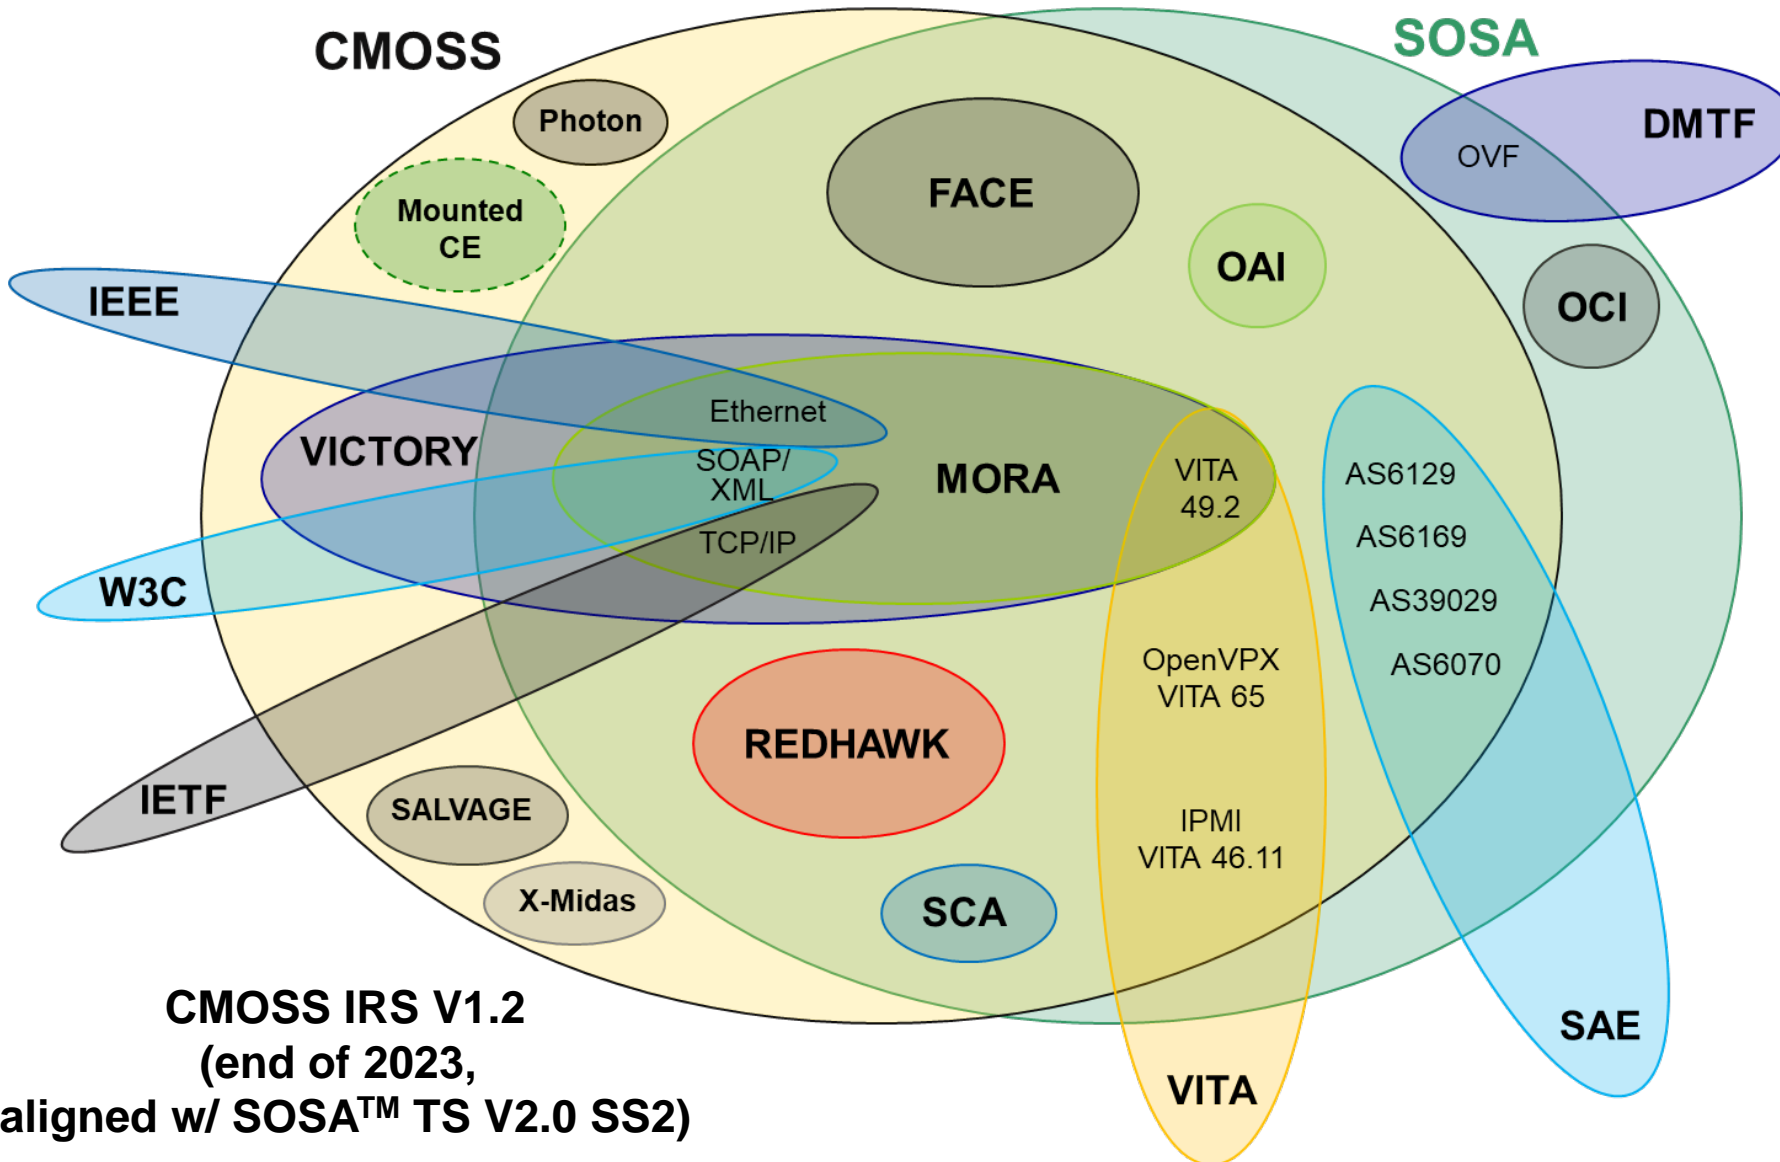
CMOSS

SOSA

DMTF

OVF

Photon

Mounted CE

FACE

OAI

OCI

IEEE

VICTORY

Ethernet

SOAP/ XML

TCP/IP

MORA

VITA 49.2

AS6129

AS6169

AS39029

AS6070

W3C

OpenVPX VITA 65

REDHAWK

IETF

SALVAGE

IPMI VITA 46.11

X-Midas

SCA

SAE

CMOSS IRS V1.2 (end of 2023, aligned w/ SOSA$^{TM}$ TS V2.0 SS2)

VITA